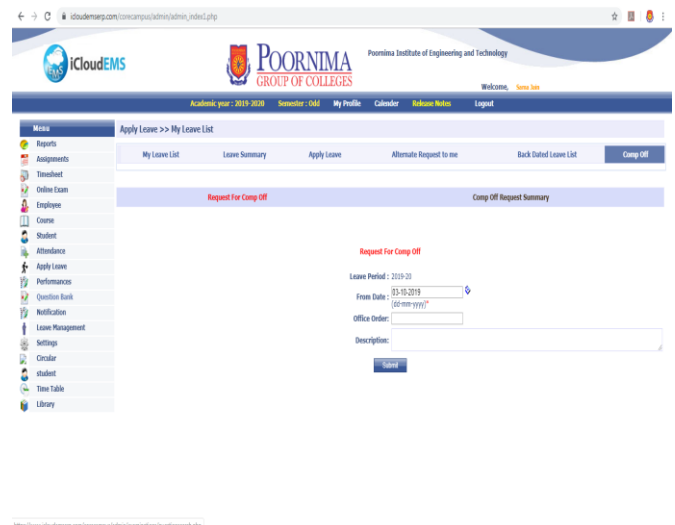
icloudemserp.com/corecampus/admin/admin_index1.php

iCloudEMS

POORNIMA
GROUP OF COLLEGES

Poornima Institute of Engineering and Technology

Welcome, Sonu Jain

Academic year : 2019-2020 Semester : Odd My Profile Calender Release Notes Logout

Menu
Reports
Assignments
Timesheet
Online Exam
Employee
Course
Student
Attendance
Apply Leave
Performances
Question Bank
Notification
Leave Management
Settings
Circular
student
Time Table
Library

Apply Leave >> My Leave List

My Leave List | Leave Summary | Apply Leave | Alternate Request to me | Back Dated Leave List | Comp Off

Request For Comp Off | Comp Off Request Summary

Request For Comp Off

Leave Period : 2019-20

From Date : 03-10-2019
(dd-mm-yyyy)*

Office Order:

Description:

Submit

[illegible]